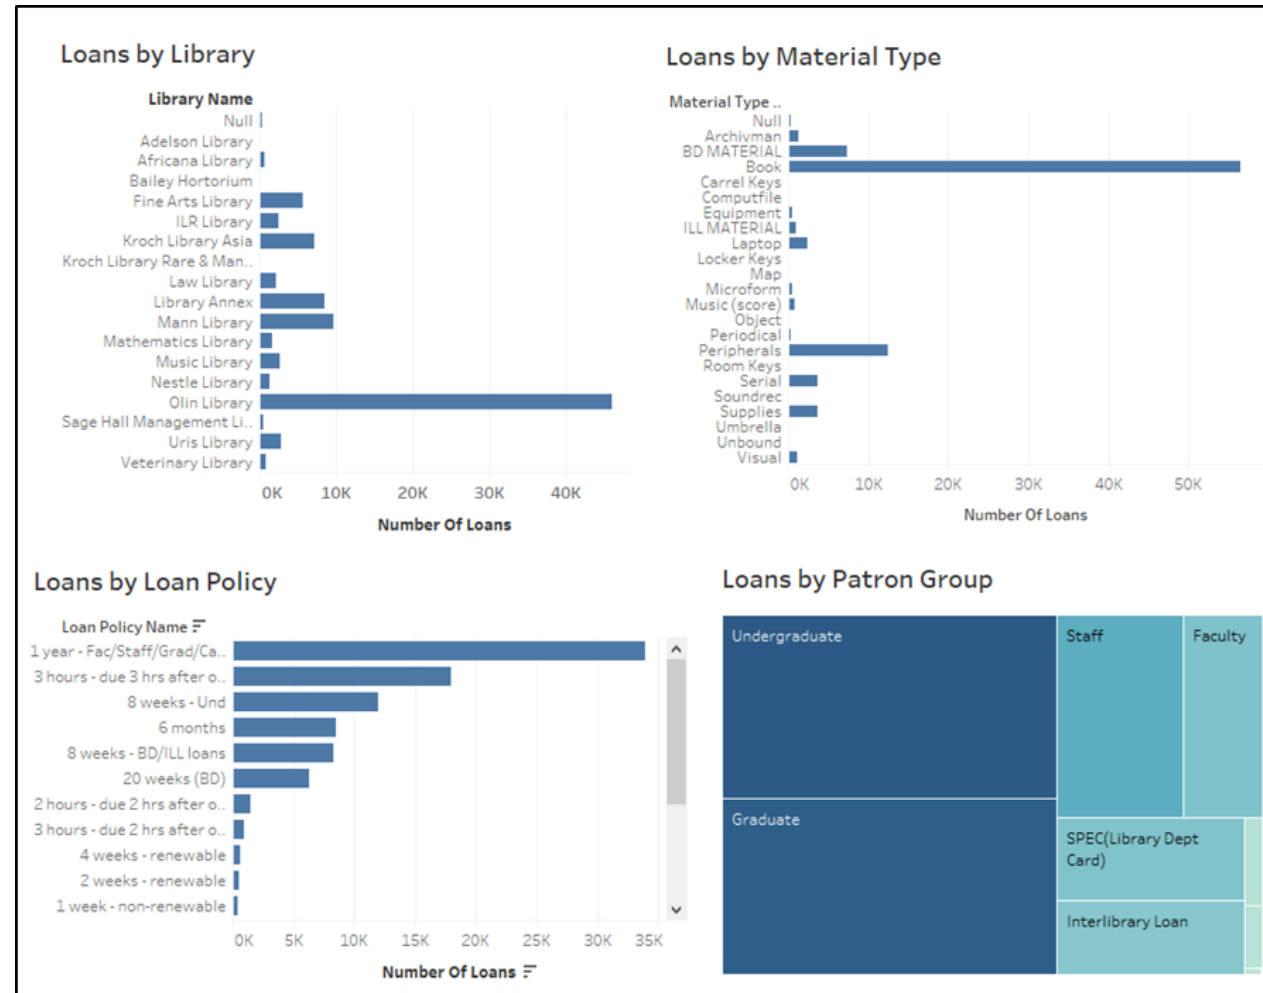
Loans by Library

Library Name
Null
Adelson Library
Africana Library
Bailey Hortorium
Fine Arts Library
ILR Library
Kroch Library Asia
Kroch Library Rare & Man..
Law Library
Library Annex
Mann Library
Mathematics Library
Music Library
Nestle Library
Olin Library
Sage Hall Management Li..
Uris Library
Veterinary Library

0K 10K 20K 30K 40K
Number Of Loans

Loans by Material Type

Material Type ..
Null
Archivman
BD MATERIAL
Book
Carrel Keys
Computfile
Equipment
ILL MATERIAL
Laptop
Locker Keys
Map
Microform
Music (score)
Object
Periodical
Peripherals
Room Keys
Serial
Soundrec
Supplies
Umbrella
Unbound
Visual

0K 10K 20K 30K 40K 50K
Number Of Loans

Loans by Loan Policy

Loan Policy Name
1 year - Fac/Staff/Grad/Ca..
3 hours - due 3 hrs after o..
8 weeks - Und
6 months
8 weeks - BD/ILL loans
20 weeks (BD)
2 hours - due 2 hrs after o..
3 hours - due 2 hrs after o..
4 weeks - renewable
2 weeks - renewable
1 week - non-renewable

0K 5K 10K 15K 20K 25K 30K 35K
Number Of Loans

Loans by Patron Group

Undergraduate
Staff
Faculty
Graduate
SPEC(Library Dept Card)
Interlibrary Loan